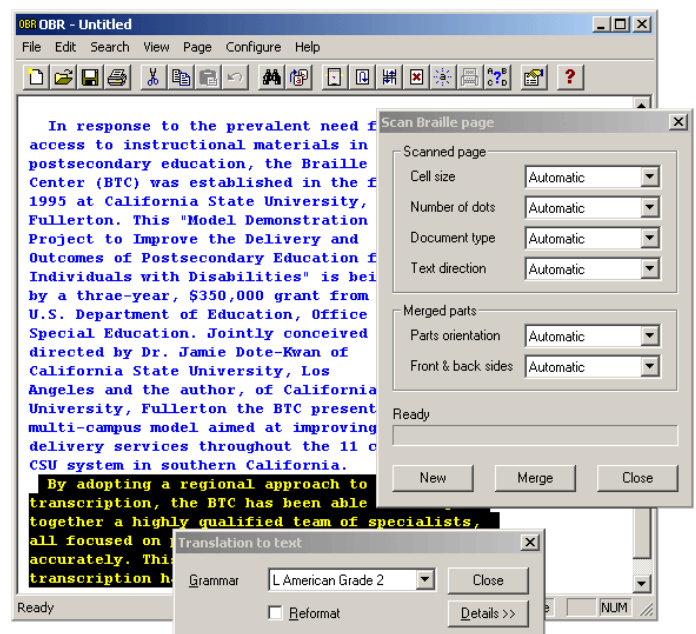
OBR OBR - Untitled

File Edit Search View Page Configure Help

In response to the prevalent need f access to instructional materials in postsecondary education, the Braille Center (BTC) was established in the f 1995 at California State University, Fullerton. This "Model Demonstration Project to Improve the Delivery and Outcomes of Postsecondary Education f Individuals with Disabilities" is bei by a thrae-year, $350,000 grant from U.S. Department of Education, Office Special Education. Jointly conceived directed by Dr. Jamie Dote-Kwan of California State University, Los Angeles and the author, of California University, Fullerton the BTC present multi-campus model aimed at improving delivery services throughout the 11 c CSU system in southern California.

By adopting a regional approach to transcription, the BTC has been able together a highly qualified team of specialists, all focused on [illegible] accurately. Thi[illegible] transcription h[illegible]

Scan Braille page

Scanned page

Cell size Automatic

Number of dots Automatic

Document type Automatic

Text direction Automatic

Merged parts

Parts orientation Automatic

Front & back sides Automatic

Ready

New Merge Close

Translation to text

Grammar L American Grade 2 Close

Reformat Details >>

Ready NUM